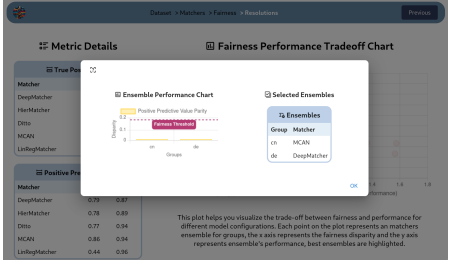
Dataset > Matchers > Fairness > Resolutions

Previous

Metric Details

Fairness Performance Tradeoff Chart

True Po

Matcher

DeepMatcher

HierMatcher

Ditto

MCAN

LinRegMatcher

Positive Pre

Matcher

DeepMatcher 0.79 0.87

HierMatcher 0.78 0.89

Ditto 0.77 0.94

MCAN 0.80 0.94

LinRegMatcher 0.44 0.96

Ensemble Performance Chart

Positive Predictive Value Parity

Fairness Threshold

Disparity

0.2

0.1

0

cn

de

Groups

Selected Ensembles

Ensembles

| Group | Matcher |
|---|---|
| cn | MCAN |
| de | DeepMatcher |

OK

1.4

1.6

1.8

rformance)

This plot helps you visualize the trade-off between fairness and performance for different model configurations. Each point on the plot represents an matchers ensemble for groups, the x axis represents the fairness disparity and the y axis represents ensemble's performance, best ensembles are highlighted.